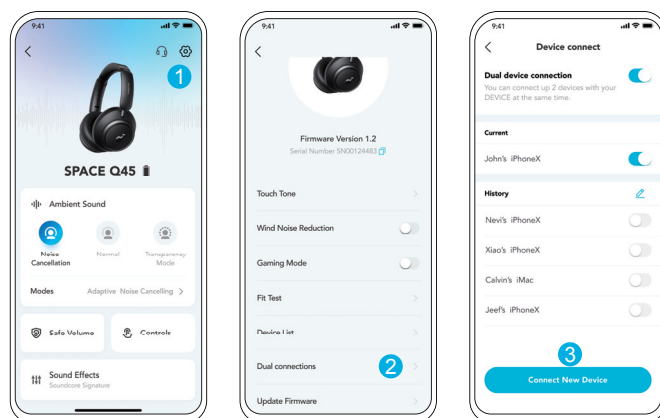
9:41

SPACE Q45

1

Ambient Sound

Noise Cancellation

Normal

Transparency Mode

Modes

Adaptive Noise Cancelling >

Safe Volume

Controls

Sound Effects

Soundcore Signature

9:41

Firmware Version 1.2

Serial Number SN00124483

Touch Tone

Wind Noise Reduction

Gaming Mode

Fit Test

Device List

Dual connections

2

Update Firmware

9:41

Device connect

Dual device connection

You can connect up 2 devices with your DEVICE at the same time.

Current

John's iPhoneX

History

Nevi's iPhoneX

Xiao's iPhoneX

Calvin's iMac

Jeef's iPhoneX

3

Connect New Device